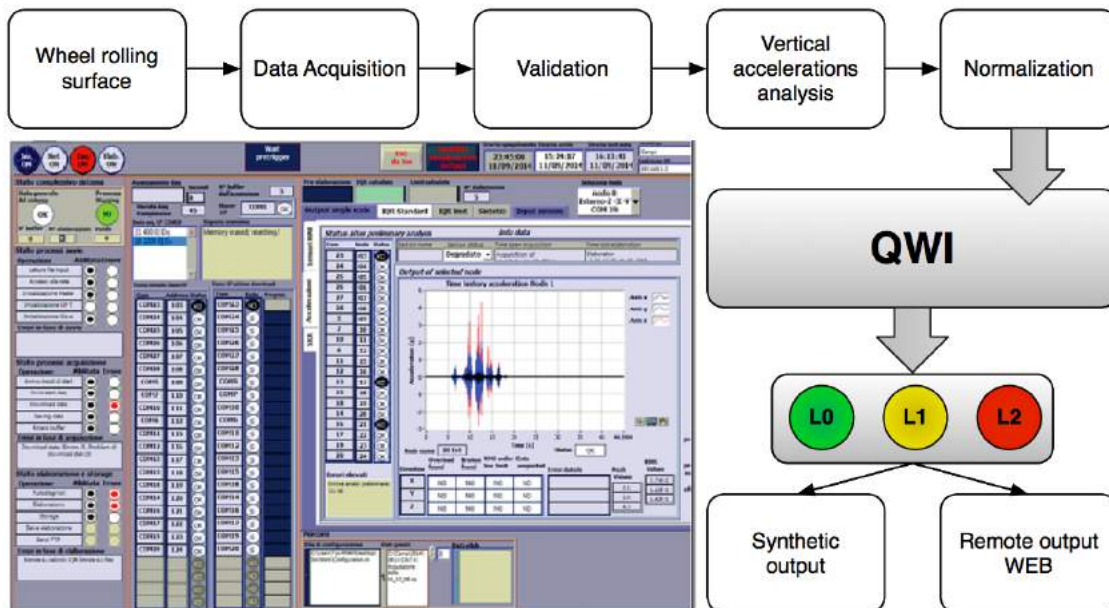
Wheel rolling surface

Data Acquisition

Validation

Vertical accelerations analysis

Normalization

QWI

L0

L1

L2

Synthetic output

Remote output WEB

Start pretrigger

Stato complessivo sistema

Stato processi main

Stato processi acquisizione

Stato elaborazione e storage

Status after preliminary analysis

Info data

Output of selected node

Time history acceleration Nodo 1

Degradato

Time [s]

Acceleration [g]

Asse x

Asse y

Asse z

Status

OK

X

Y

Z

ND

RMS Values

Peak Values

Errori rilevati